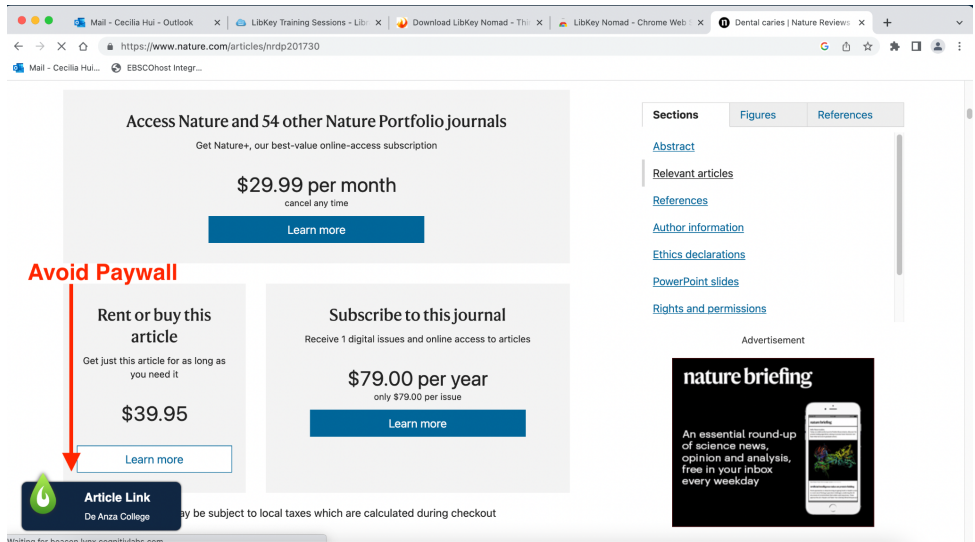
Mail - Cecilia Hui - Outlook
LibKey Training Sessions - Libr
Download LibKey Nomad - Thi
LibKey Nomad - Chrome Web S
Dental caries | Nature Reviews

https://www.nature.com/articles/nrdp201730

Mail - Cecilia Hui...
EBSCOhost Integr...

Access Nature and 54 other Nature Portfolio journals

Get Nature+, our best-value online-access subscription

$29.99 per month

cancel any time

Learn more

Avoid Paywall

Rent or buy this article

Get just this article for as long as you need it

$39.95

Learn more

Subscribe to this journal

Receive 1 digital issues and online access to articles

$79.00 per year

only $79.00 per issue

Learn more

Article Link
De Anza College

ay be subject to local taxes which are calculated during checkout

Waiting for beacon.lyex.cognitivlabs.com...

Sections
Figures
References

Abstract
Relevant articles
References
Author information
Ethics declarations
PowerPoint slides
Rights and permissions

Advertisement

nature briefing

An essential round-up of science news, opinion and analysis, free in your inbox every weekday